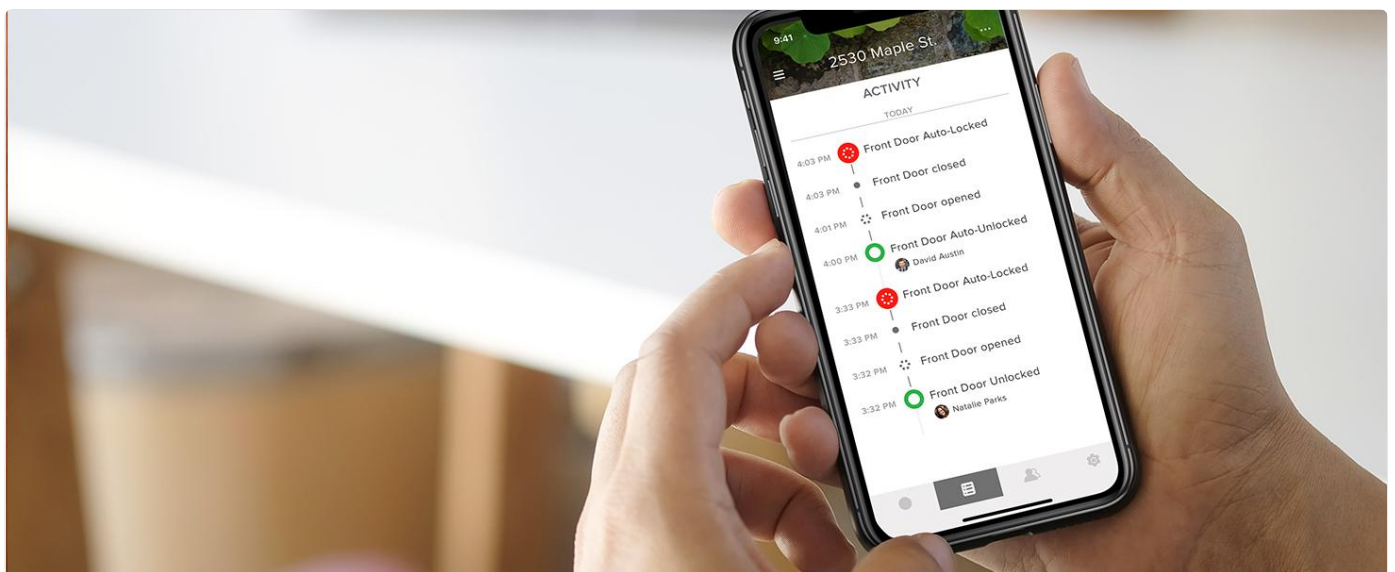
9:41

2530 Maple St.

ACTIVITY

TODAY

4:03 PM Front Door Auto-Locked

4:03 PM Front Door closed

4:01 PM Front Door opened

4:00 PM Front Door Auto-Unlocked
David Austin

3:33 PM Front Door Auto-Locked

3:33 PM Front Door closed

3:32 PM Front Door opened

3:32 PM Front Door Unlocked
Natalie Parks